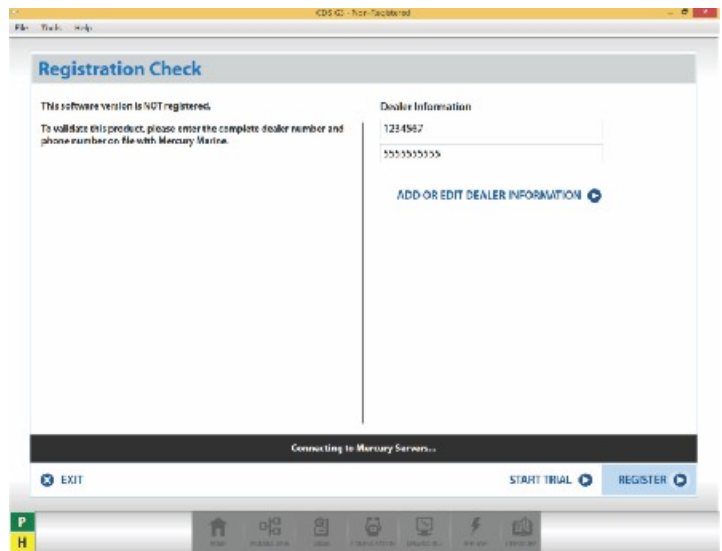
CDS G3 - Non-Registered

File Tools Help

Registration Check

This software version is NOT registered.

To validate this product, please enter the complete dealer number and phone number on file with Mercury Marine.

Dealer Information

1234567

5555555555

ADD OR EDIT DEALER INFORMATION

Connecting to Mercury Servers...

EXIT

START TRIAL

REGISTER

P

H